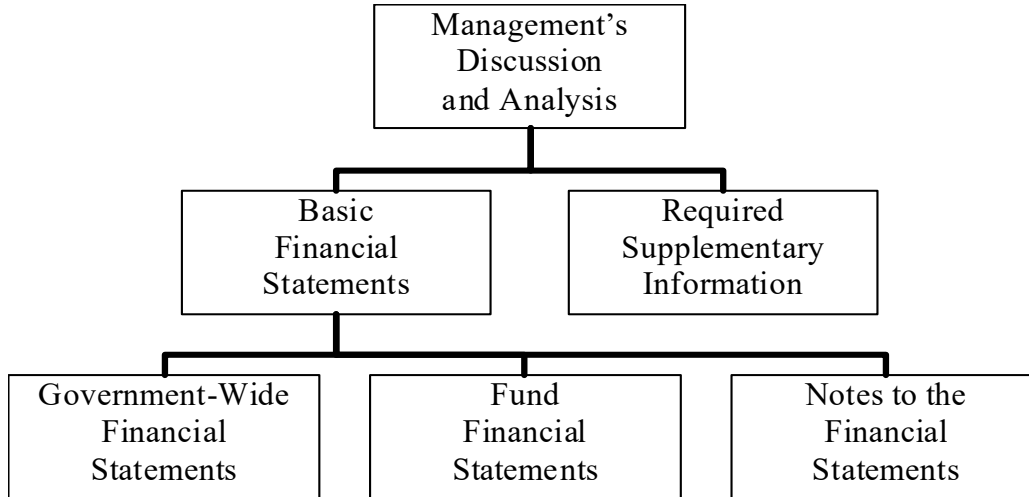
Management's Discussion and Analysis

Basic Financial Statements

Required Supplementary Information

Government-Wide Financial Statements

Fund Financial Statements

Notes to the Financial Statements